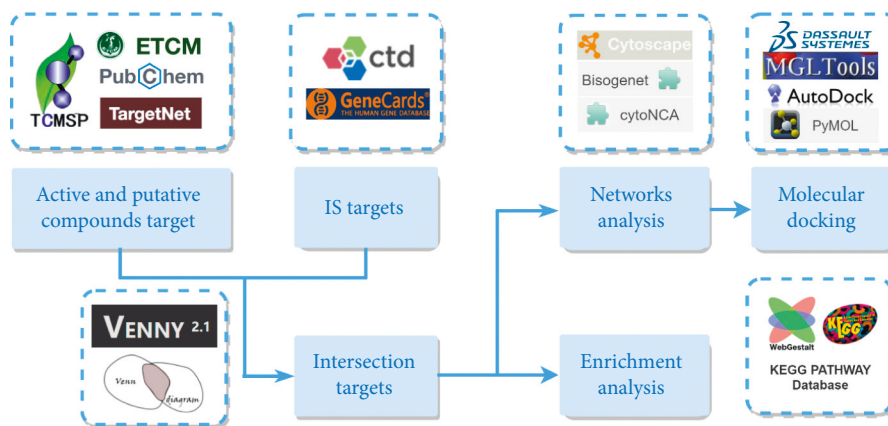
TCMSP
ETCM
PubChem
TargetNet

ctd
GeneCards
THE HUMAN GENE DATABASE

Cytoscape
Bisogenet
cytoNCA

DASSAULT SYSTEMES
MGLTools
AutoDock
PyMOL

Active and putative compounds target

IS targets

Networks analysis

Molecular docking

VENNY 2.1
Venn
diagram

Intersection targets

Enrichment analysis

WebGestalt
KEGG
KEGG PATHWAY Database